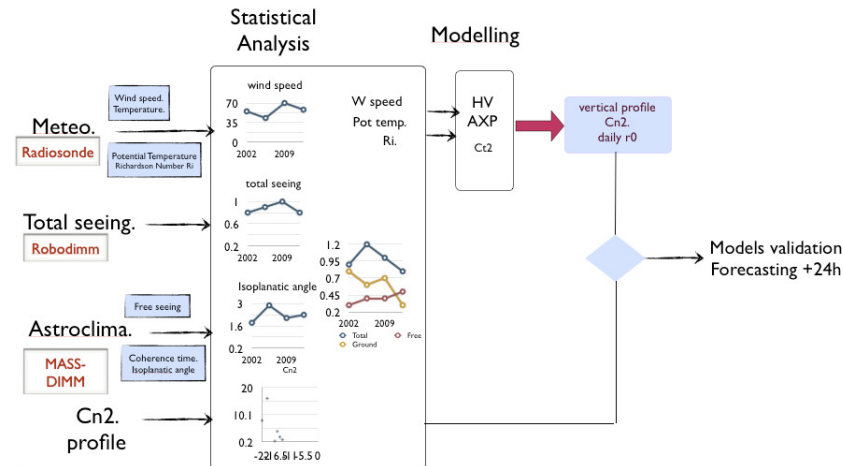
Statistical Analysis

Modelling

Meteo.
Radiosonde

Wind speed.
Temperature.

Potential Temperature
Richardson Number Ri

Total seeing.
Robodimm

Astroclima.
MASS-DIMM

Free seeing

Coherence time.
Isoplanatic angle

Cn2.
profile

wind speed
70
35
0
2002
2009

total seeing
1
0.6
0.2
2002
2009

Isoplanatic angle
3
1.6
0.2
2002
2009
Cn2

20
10.1
0.2
-22I16.5I I-5.5 0

1.2
0.95
0.7
0.45
0.2
2002
2009
Total
Free
Ground

W speed
Pot temp.
Ri.

HV
AXP
Ct2

vertical profile
Cn2.
daily r0

Models validation
Forecasting +24h